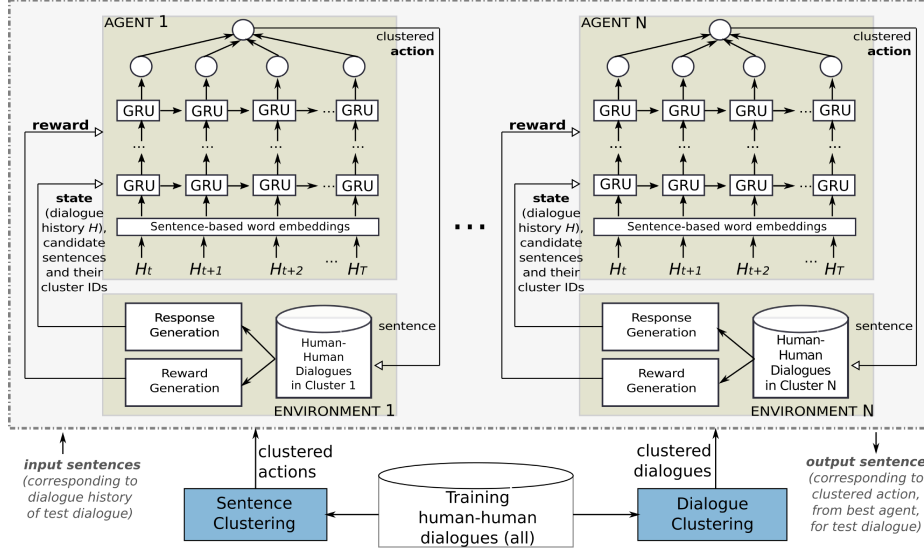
AGENT 1

clustered **action**

GRU GRU GRU ... GRU

reward

...

GRU GRU GRU ... GRU

state (dialogue history $H$), candidate sentences and their cluster IDs

Sentence-based word embeddings

$H_t$ $H_{t+1}$ $H_{t+2}$ ... $H_T$

Response Generation

Reward Generation

Human-Human Dialogues in Cluster 1

sentence

ENVIRONMENT 1

...

AGENT N

clustered **action**

GRU GRU GRU ... GRU

reward

...

GRU GRU GRU ... GRU

state (dialogue history $H$), candidate sentences and their cluster IDs

Sentence-based word embeddings

$H_t$ $H_{t+1}$ $H_{t+2}$ ... $H_T$

Response Generation

Reward Generation

Human-Human Dialogues in Cluster N

sentence

ENVIRONMENT N

**input sentences** (corresponding to dialogue history of test dialogue)

clustered actions

Sentence Clustering

Training human-human dialogues (all)

clustered dialogues

Dialogue Clustering

**output sentence** (corresponding to clustered action, from best agent, for test dialogue)